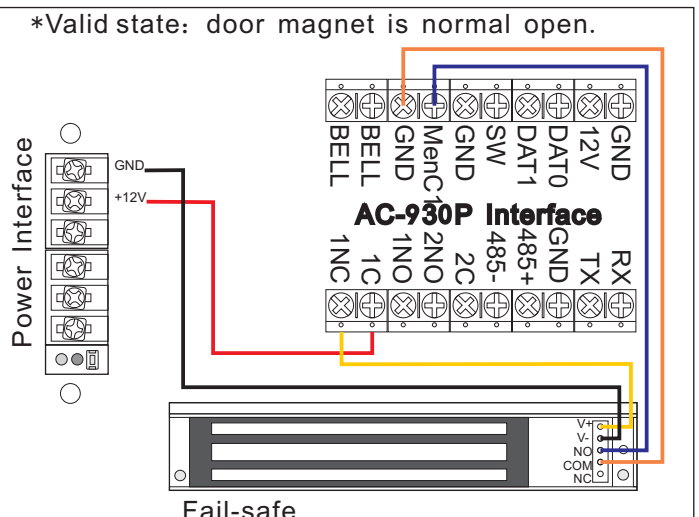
*Valid state: door magnet is normal open.

Power Interface

GND

+12V

BELL BELL GND MenC1 GND SW DAT1 DAT0 12V GND

AC-930P Interface

1NC 1C 1NO 2NO 2C 485- 485+ GND TX RX

V+
V-
NO
COM
NC

Fail-safe